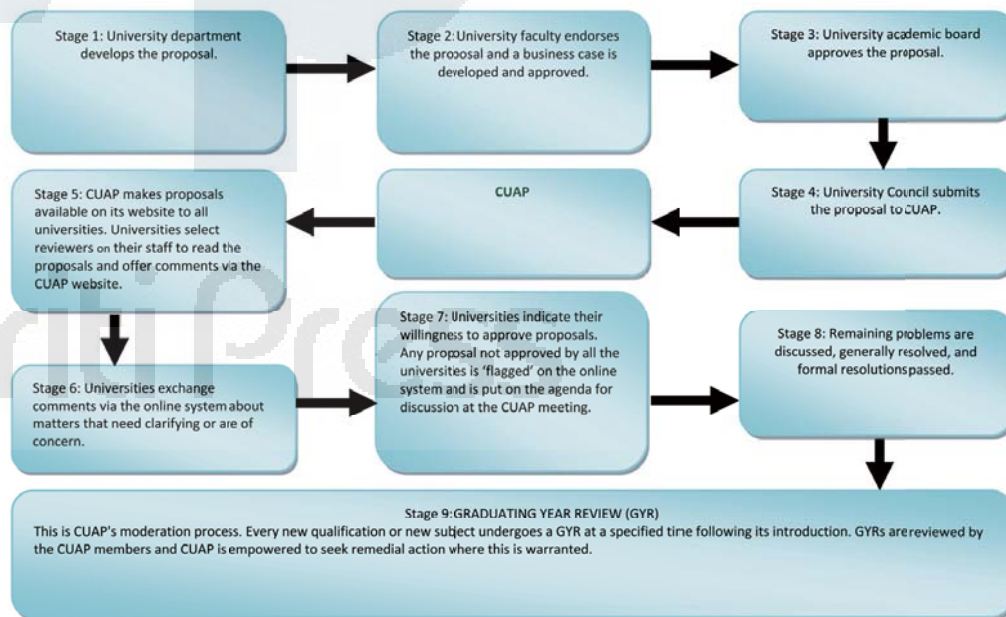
Stage 1: University department develops the proposal.

Stage 2: University faculty endorses the proposal and a business case is developed and approved.

Stage 3: University academic board approves the proposal.

Stage 4: University Council submits the proposal to CUAP.

CUAP

Stage 5: CUAP makes proposals available on its website to all universities. Universities select reviewers on their staff to read the proposals and offer comments via the CUAP website.

Stage 6: Universities exchange comments via the online system about matters that need clarifying or are of concern.

Stage 7: Universities indicate their willingness to approve proposals. Any proposal not approved by all the universities is 'flagged' on the online system and is put on the agenda for discussion at the CUAP meeting.

Stage 8: Remaining problems are discussed, generally resolved, and formal resolutions passed.

Stage 9: GRADUATING YEAR REVIEW (GYR)
This is CUAP's moderation process. Every new qualification or new subject undergoes a GYR at a specified time following its introduction. GYRs are reviewed by the CUAP members and CUAP is empowered to seek remedial action where this is warranted.